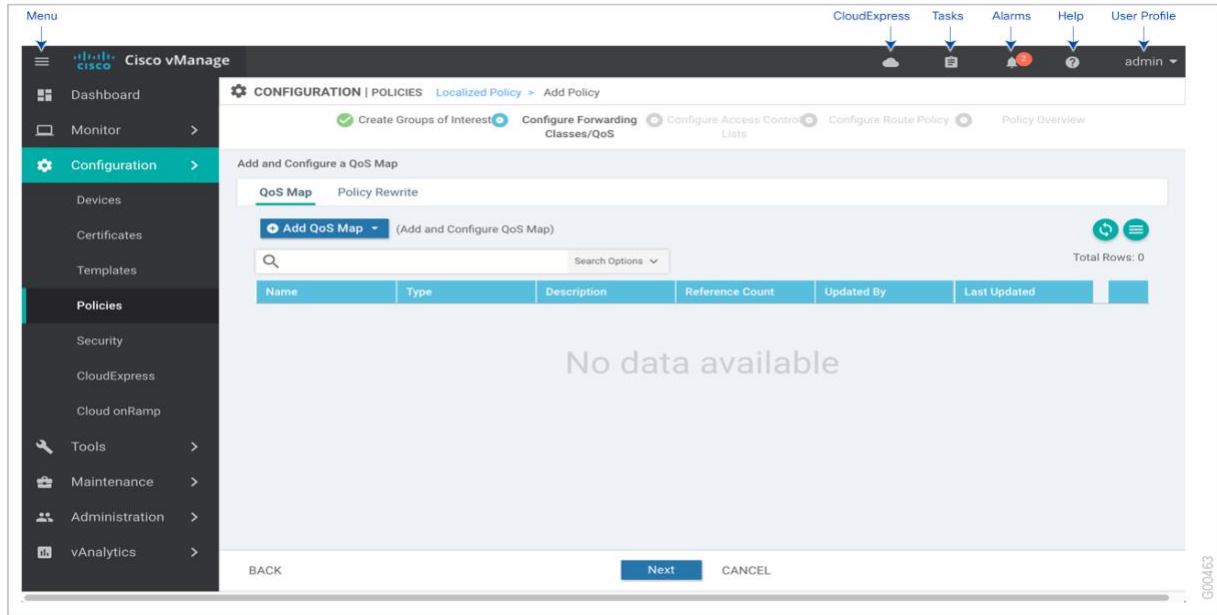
Menu

CloudExpress Tasks Alarms Help User Profile

cisco Cisco vManage

2

admin

Dashboard

Monitor >

Configuration >

Devices

Certificates

Templates

Policies

Security

CloudExpress

Cloud onRamp

Tools >

Maintenance >

Administration >

vAnalytics >

CONFIGURATION | POLICIES Localized Policy > Add Policy

Create Groups of Interest Configure Forwarding Classes/QoS Configure Access Control Lists Configure Route Policy Policy Overview

Add and Configure a QoS Map

QoS Map Policy Rewrite

Add QoS Map (Add and Configure QoS Map)

Search Options

Total Rows: 0

| Name | Type | Description | Reference Count | Updated By | Last Updated |
|---|---|---|---|---|---|

No data available

BACK Next CANCEL

G00463